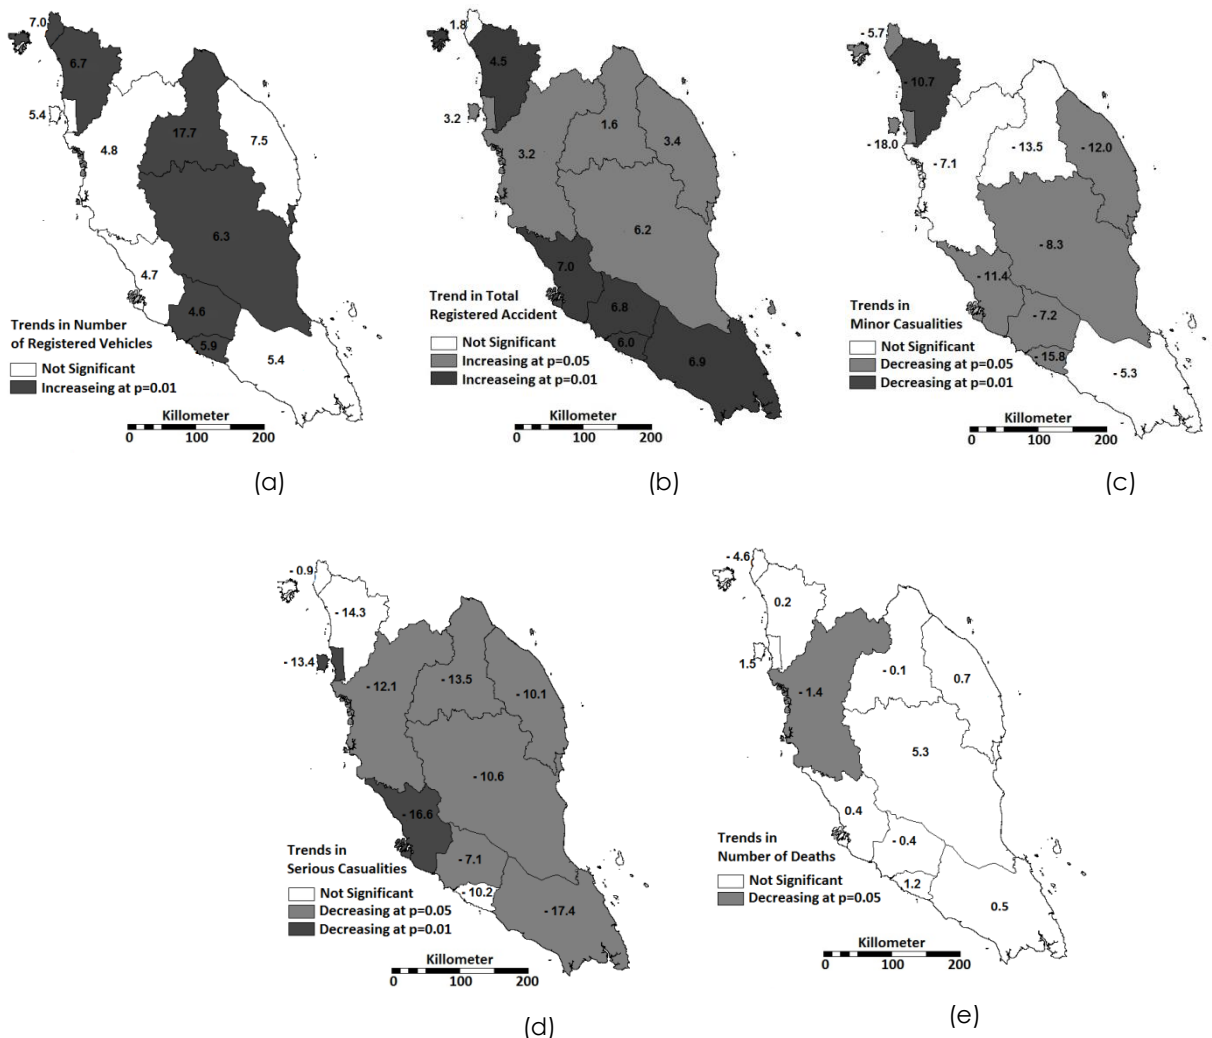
7.0
6.7
5.4
17.7
7.5
4.8
6.3
4.7
4.6
5.9
5.4
Trends in Number of Registered Vehicles
Not Significant
Increaseing at p=0.01
Killometer
0 100 200

(a)

1.8
4.5
3.2
3.2
1.6
3.4
6.2
7.0
6.8
6.0
6.9
Trend in Total Registered Accident
Not Significant
Increasing at p=0.05
Increaseing at p=0.01
Killometer
0 100 200

(b)

- 5.7
- 10.7
- 18.0
- 7.1
- 13.5
- 12.0
- 8.3
- 11.4
- 7.2
- 15.8
- 5.3
Trends in Minor Casualities
Not Significant
Decreasing at p=0.05
Decreasing at p=0.01
Killometer
0 100 200

(c)

- 0.9
- 14.3
- 13.4
- 12.1
- 13.5
- 10.1
- 10.6
- 16.6
- 7.1
- 10.2
- 17.4
Trends in Serious Casualities
Not Significant
Decreasing at p=0.05
Decreasing at p=0.01
Killometer
0 100 200

(d)

- 4.6
0.2
1.5
- 1.4
- 0.1
0.7
5.3
0.4
- 0.4
1.2
0.5
Trends in Number of Deaths
Not Significant
Decreasing at p=0.05
Killometer
0 100 200

(e)